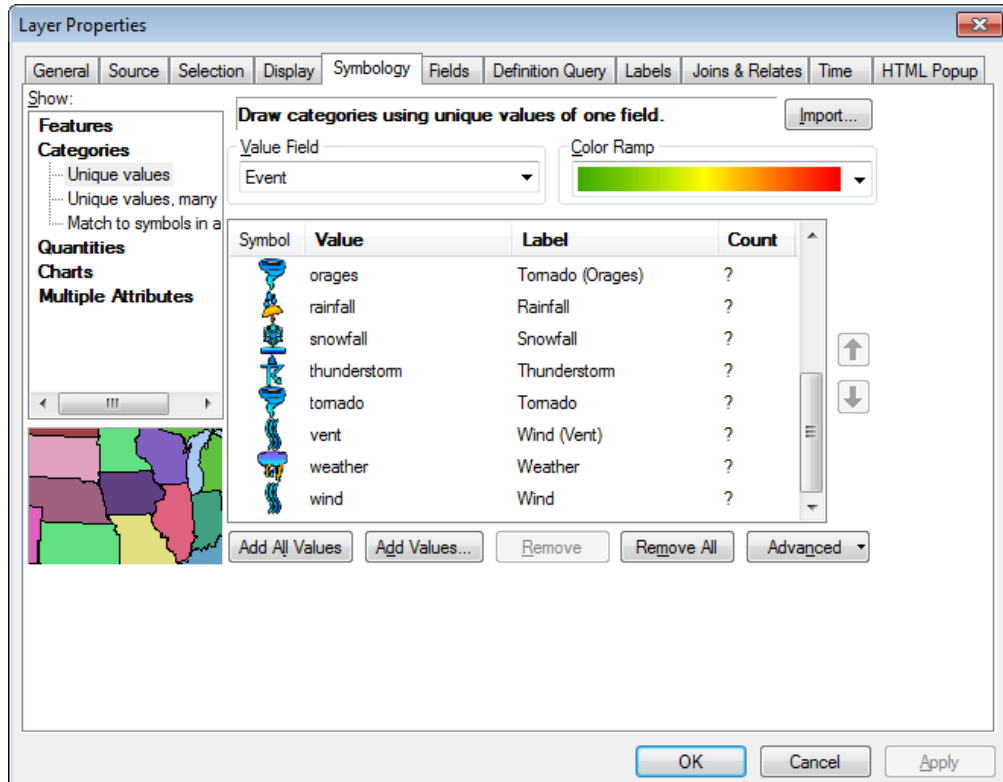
Layer Properties

General | Source | Selection | Display | Symbology | Fields | Definition Query | Labels | Joins & Relates | Time | HTML Popup

Show:
Features
Categories
Unique values
Unique values, many
Match to symbols in a
Quantities
Charts
Multiple Attributes

Draw categories using unique values of one field.

Import...

Value Field
Event

Color Ramp

| Symbol | Value | Label | Count |
|---|---|---|---|
| | orages | Tornado (Orages) | ? |
| | rainfall | Rainfall | ? |
| | snowfall | Snowfall | ? |
| | thunderstorm | Thunderstorm | ? |
| | tornado | Tornado | ? |
| | vent | Wind (Vent) | ? |
| | weather | Weather | ? |
| | wind | Wind | ? |

Add All Values | Add Values... | Remove | Remove All | Advanced

OK | Cancel | Apply